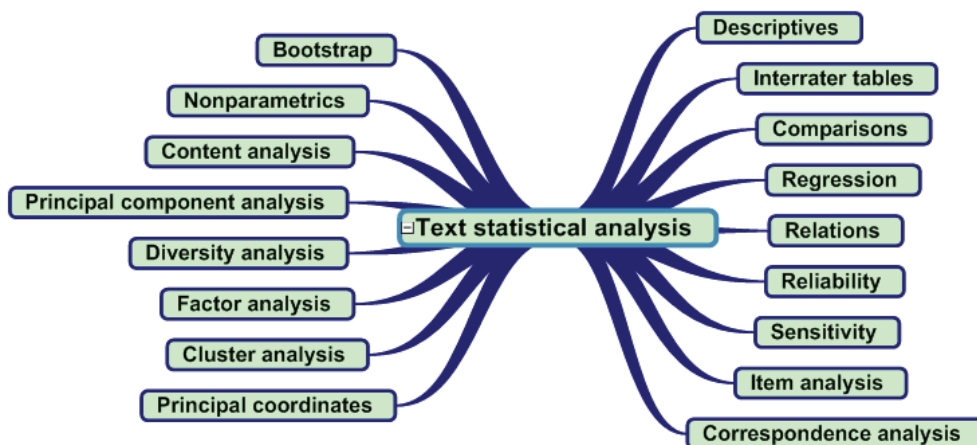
Text statistical analysis

Bootstrap
Nonparametrics
Content analysis
Principal component analysis
Diversity analysis
Factor analysis
Cluster analysis
Principal coordinates

Descriptives
Interrater tables
Comparisons
Regression
Relations
Reliability
Sensitivity
Item analysis
Correspondence analysis